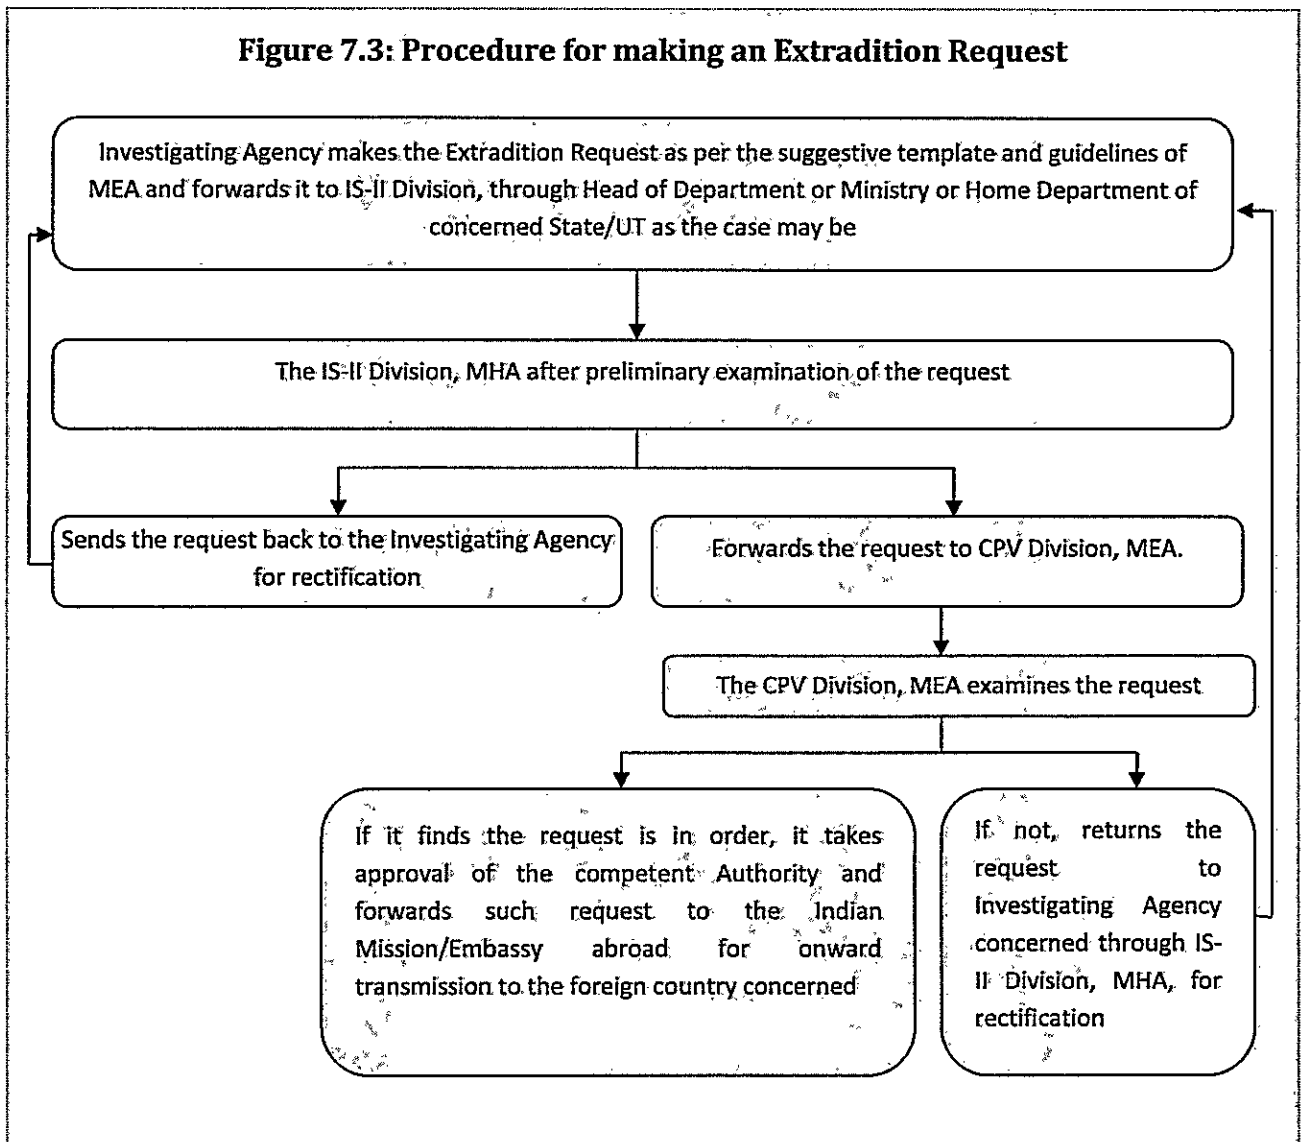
Figure 7.3: Procedure for making an Extradition Request

Investigating Agency makes the Extradition Request as per the suggestive template and guidelines of MEA and forwards it to IS-II Division, through Head of Department or Ministry or Home Department of concerned State/UT as the case may be

The IS-II Division, MHA after preliminary examination of the request

Sends the request back to the Investigating Agency for rectification

Forwards the request to CPV Division, MEA.

The CPV Division, MEA examines the request

If it finds the request is in order, it takes approval of the competent Authority and forwards such request to the Indian Mission/Embassy abroad for onward transmission to the foreign country concerned

If not, returns the request to Investigating Agency concerned through IS-II Division, MHA, for rectification